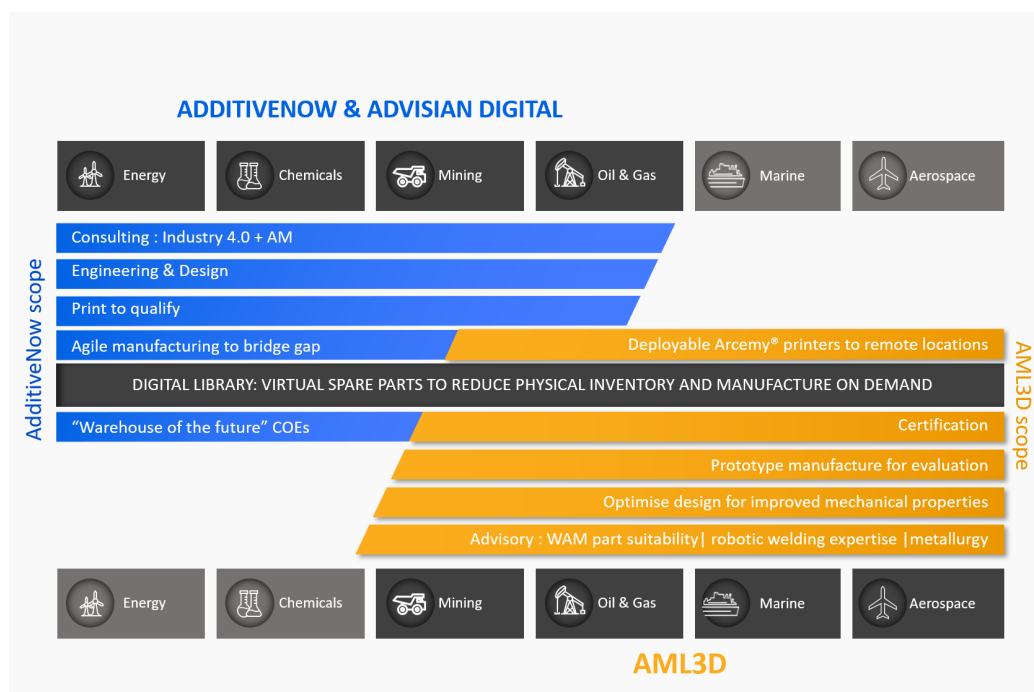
ADDITIVENOW & ADVISIAN DIGITAL

Energy
Chemicals
Mining
Oil & Gas
Marine
Aerospace

AdditiveNow scope

Consulting : Industry 4.0 + AM
Engineering & Design
Print to qualify
Agile manufacturing to bridge gap
Deployable Arcemy® printers to remote locations
DIGITAL LIBRARY: VIRTUAL SPARE PARTS TO REDUCE PHYSICAL INVENTORY AND MANUFACTURE ON DEMAND
"Warehouse of the future" COEs
Certification
Prototype manufacture for evaluation
Optimise design for improved mechanical properties
Advisory : WAM part suitability| robotic welding expertise |metallurgy

AML3D scope

Energy
Chemicals
Mining
Oil & Gas
Marine
Aerospace

AML3D